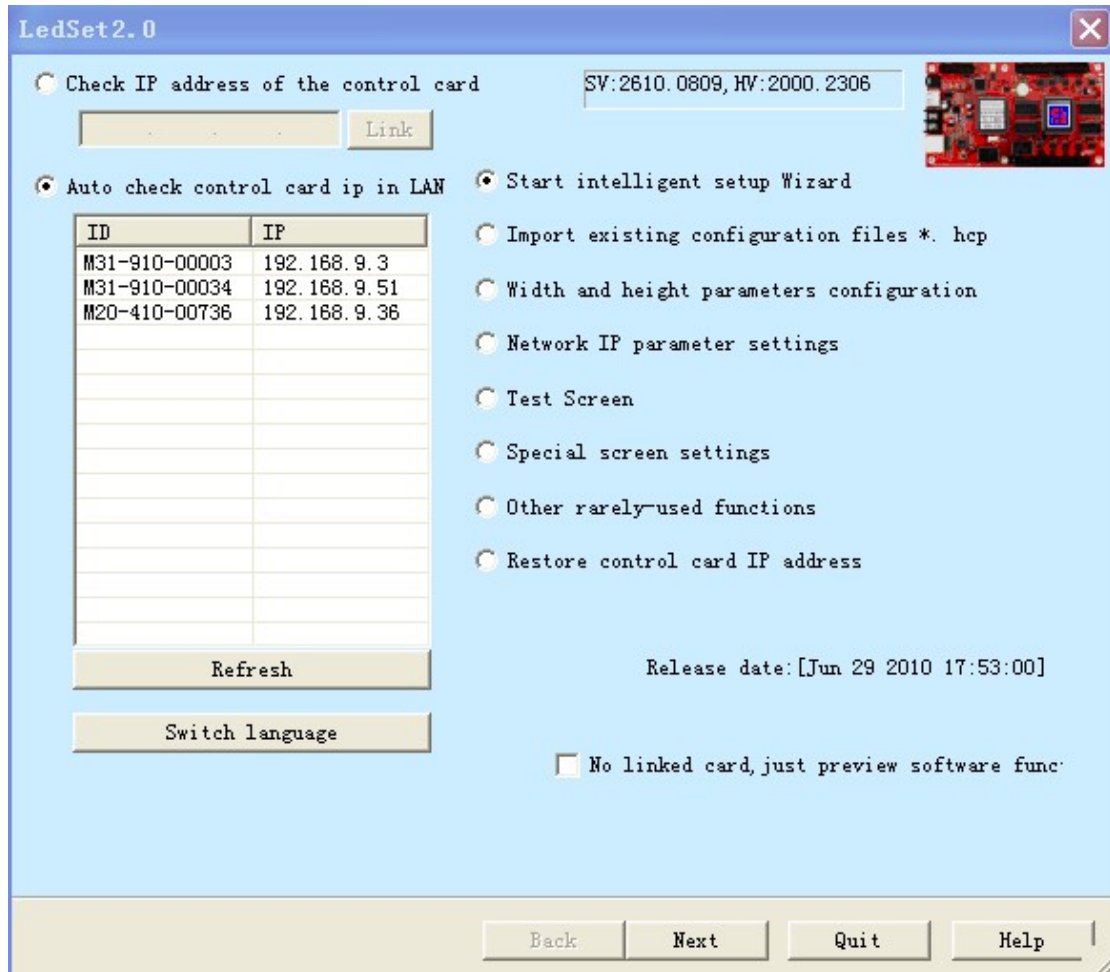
LedSet2.0

Check IP address of the control card

SV:2610.0809,HV:2000.2306

Link

Auto check control card ip in LAN

| ID | IP |
|---|---|
| M31-910-00003 | 192.168.9.3 |
| M31-910-00034 | 192.168.9.51 |
| M20-410-00736 | 192.168.9.36 |

Refresh

Switch language

Start intelligent setup Wizard

Import existing configuration files *. hcp

Width and height parameters configuration

Network IP parameter settings

Test Screen

Special screen settings

Other rarely-used functions

Restore control card IP address

Release date:[Jun 29 2010 17:53:00]

No linked card, just preview software func

Back

Next

Quit

Help